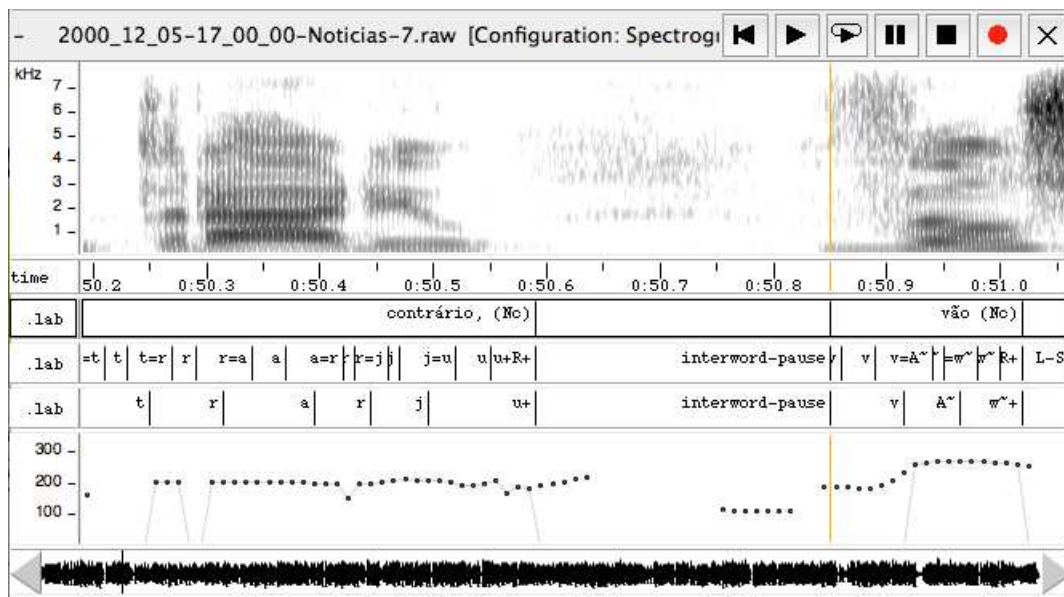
- 2000_12_05-17_00_00-Noticias-7.raw [Configuration: Spectrog

kHz
7
6
5
4
3
2
1

time 50.2 0:50.3 0:50.4 0:50.5 0:50.6 0:50.7 0:50.8 0:50.9 0:51.0

.lab contrário, (Nc) vão (Nc)

.lab =t t t=r r r=a a a=r r=j j j=u u u+R+ interword-pause v v=A~ =w~ w~ R+ L-S

.lab t r a r j u+ interword-pause v A~ w~+

300
200
100